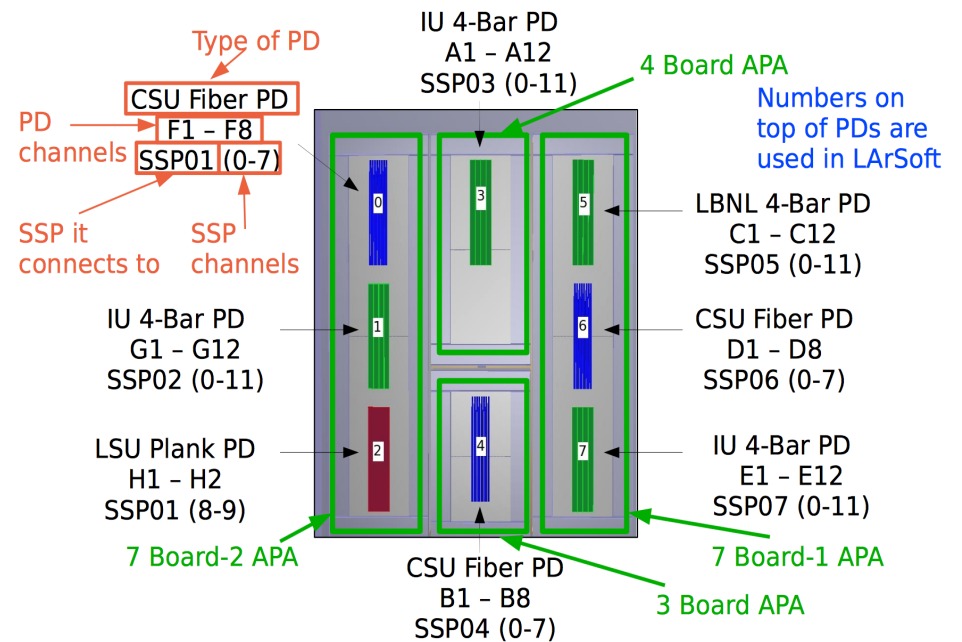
Type of PD

CSU Fiber PD
F1 – F8
SSP01 (0-7)

PD channels

SSP it connects to

SSP channels

IU 4-Bar PD
A1 – A12
SSP03 (0-11)

4 Board APA

Numbers on top of PDs are used in LArSoft

0

3

5

LBNL 4-Bar PD
C1 – C12
SSP05 (0-11)

IU 4-Bar PD
G1 – G12
SSP02 (0-11)

1

6

CSU Fiber PD
D1 – D8
SSP06 (0-7)

LSU Plank PD
H1 – H2
SSP01 (8-9)

2

4

7

IU 4-Bar PD
E1 – E12
SSP07 (0-11)

7 Board-2 APA

7 Board-1 APA

CSU Fiber PD
B1 – B8
SSP04 (0-7)

3 Board APA